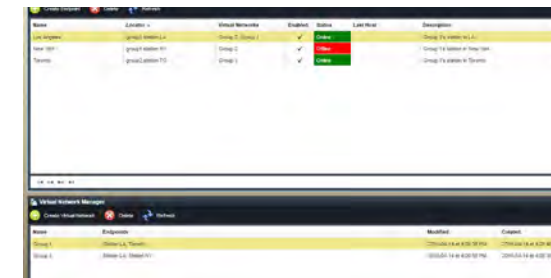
Create Endpoint Delete Refresh

| Name | Location | Virtual Networks | Enabled | Status | Last Heal | Description |
|---|---|---|---|---|---|---|
| Los Angeles | group1.station.LA | Group 2, Group 1 | ✓ | Online | | Group 1's station in LA |
| New York | group1.station.NY | Group 2 | ✓ | Offline | | Group 1's station in New York |
| Toronto | group1.station.TO | Group 1 | ✓ | Online | | Group 1's station in Toronto |

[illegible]

Virtual Network Manager

Create Virtual Network Delete Refresh

| Name | Endpoints | Modified | Created |
|---|---|---|---|
| Group 1 | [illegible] | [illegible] | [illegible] |
| Group 2 | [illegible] | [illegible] | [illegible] |